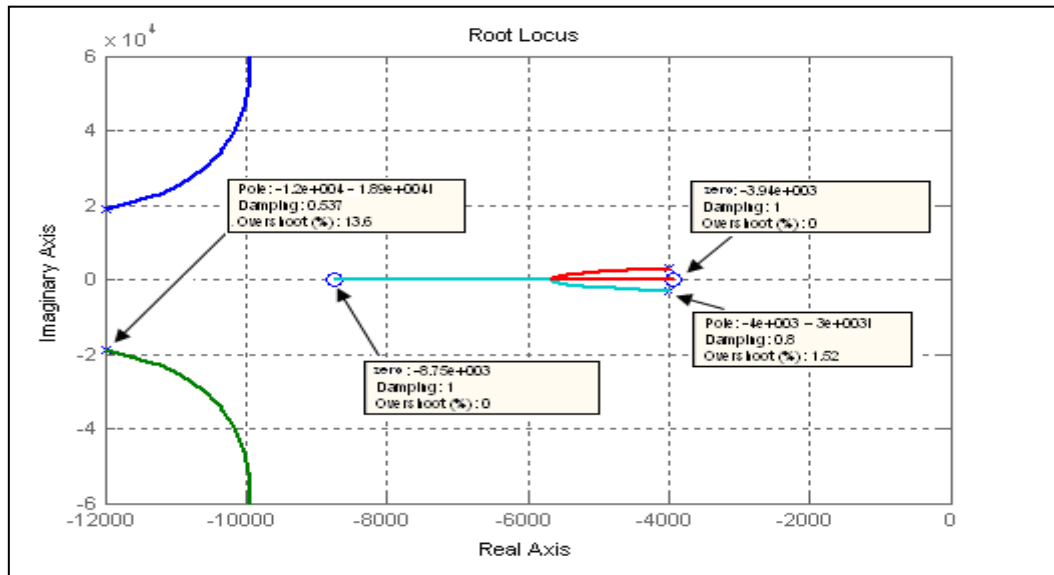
Root Locus

$\times 10^4$

6
4
2
0
-2
-4
-6

Imaginary Axis

-12000 -10000 -8000 -6000 -4000 -2000 0

Real Axis

Pole: -1.2e+004 - 1.89e+004i
Damping: 0.537
Overshoot (%): 13.6

zero: -3.94e+003
Damping: 1
Overshoot (%): 0

Pole: -4e+003 - 3e+003i
Damping: 0.8
Overshoot (%): 1.52

zero: -8.75e+003
Damping: 1
Overshoot (%): 0